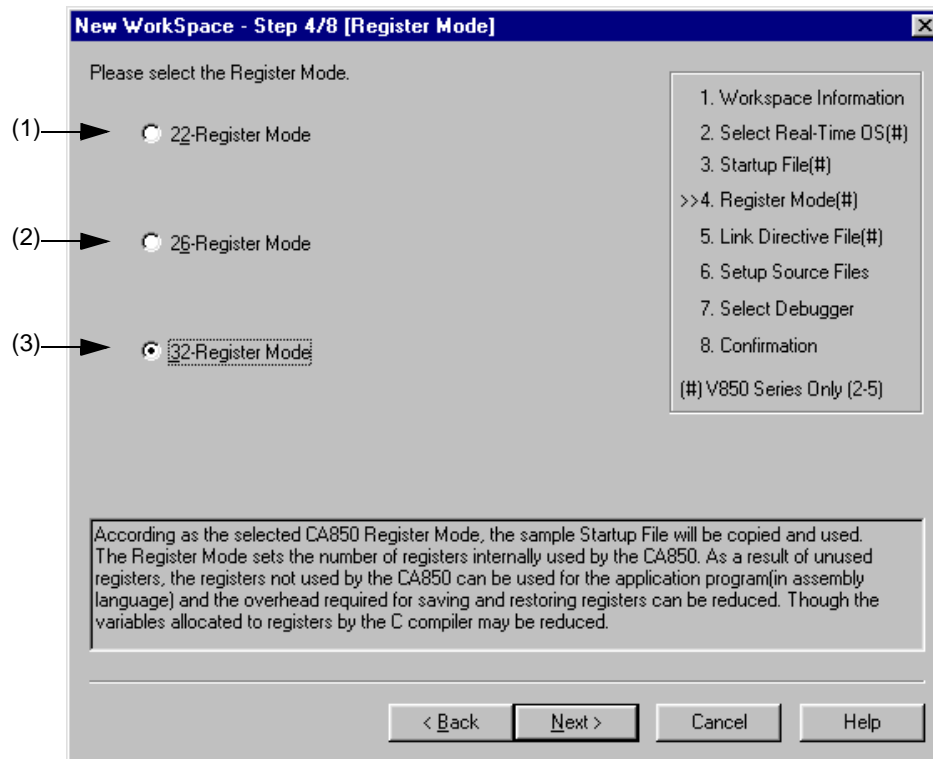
New WorkSpace - Step 4/8 [Register Mode]

Please select the Register Mode.

(1) 22-Register Mode

(2) 26-Register Mode

(3) 32-Register Mode

1. Workspace Information
2. Select Real-Time OS(#)
3. Startup File(#)
>>4. Register Mode(#)
5. Link Directive File(#)
6. Setup Source Files
7. Select Debugger
8. Confirmation

(#) V850 Series Only (2-5)

According as the selected CA850 Register Mode, the sample Startup File will be copied and used. The Register Mode sets the number of registers internally used by the CA850. As a result of unused registers, the registers not used by the CA850 can be used for the application program(in assembly language) and the overhead required for saving and restoring registers can be reduced. Though the variables allocated to registers by the C compiler may be reduced.

< Back Next > Cancel Help